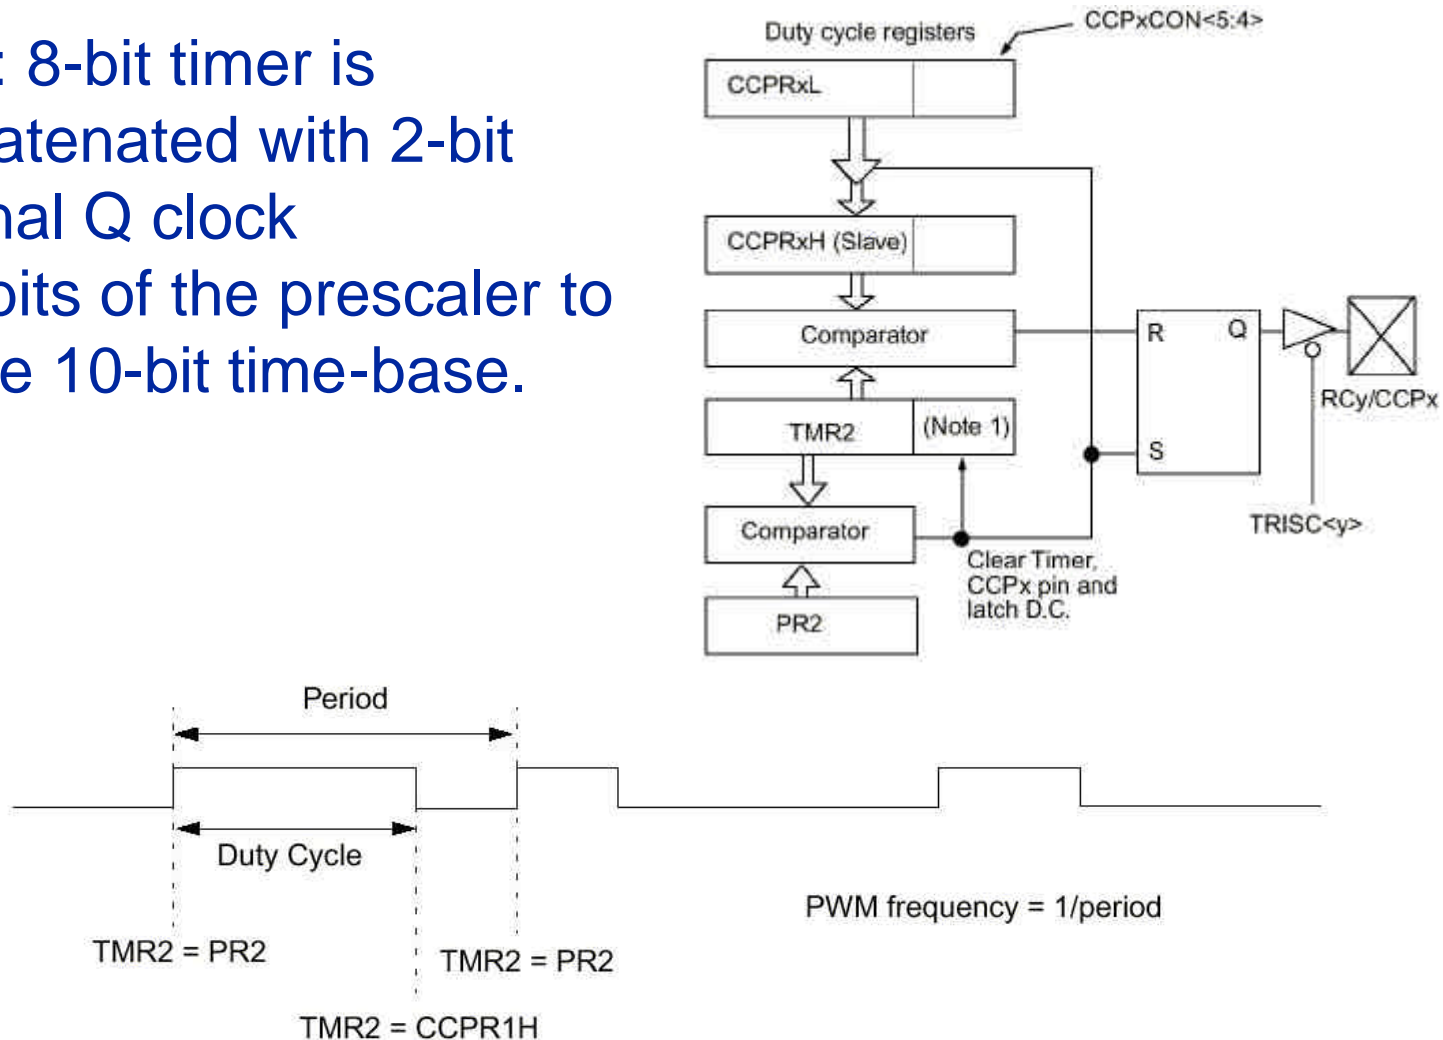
: 8-bit timer is
atenated with 2-bit
nal Q clock
bits of the prescaler to
e 10-bit time-base.

Duty cycle registers

CCPxCON<5:4>

CCPRxL

CCPRxH (Slave)

Comparator

R

Q

S

RCy/CCPx

TMR2

(Note 1)

TRISC<y>

Comparator

Clear Timer, CCPx pin and latch D.C.

PR2

Period

Duty Cycle

TMR2 = PR2

TMR2 = PR2

TMR2 = CCPR1H

PWM frequency = 1/period